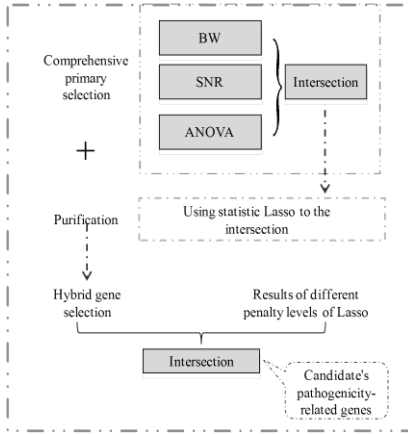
Comprehensive primary selection

BW

SNR

ANOVA

Intersection

+

Purification

Using statistic Lasso to the intersection

Hybrid gene selection

Results of different penalty levels of Lasso

Intersection

Candidate's pathogenicity-related genes